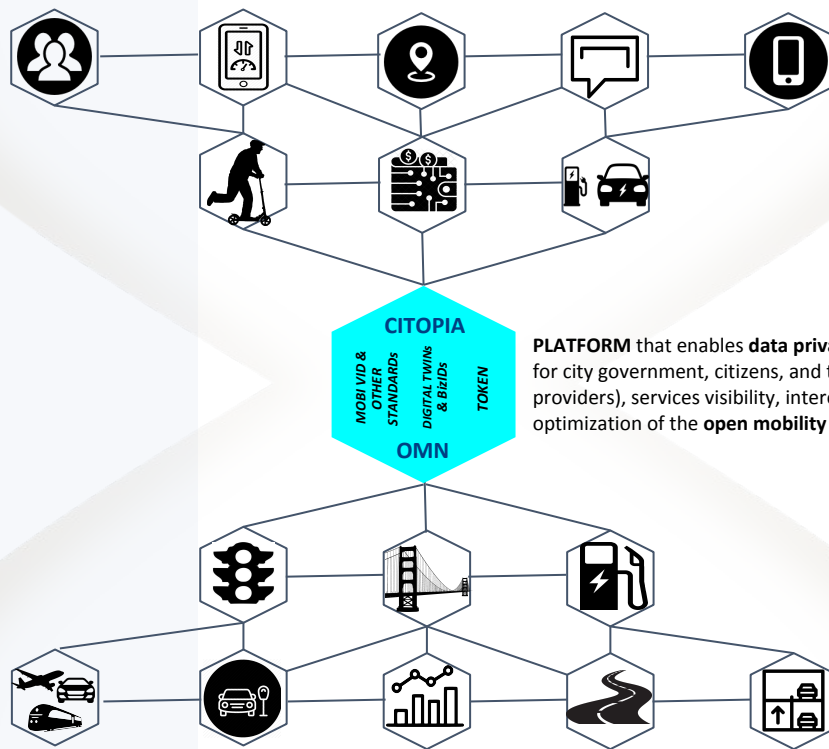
CITOPIA

MOBI VID & OTHER STANDARDs

DIGITAL TWINs & BizIDs

TOKEN

OMN

**PLATFORM** that enables **data priva** for city government, citizens, and t providers), services visibility, interc optimization of the **open mobility**